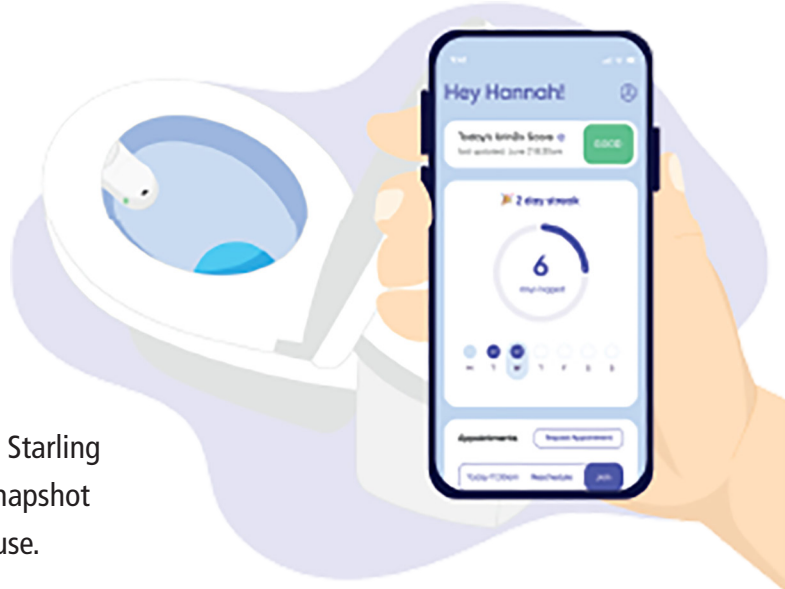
Hey Hannah!

Today's Urine Score
last updated: June 21 8:35am

GOOD

2 day streak

6

days logged

M T W T F S S

Appointments

Request Appointment

Today 11:30am

Reschedule

Join

Starling

napshot

use.